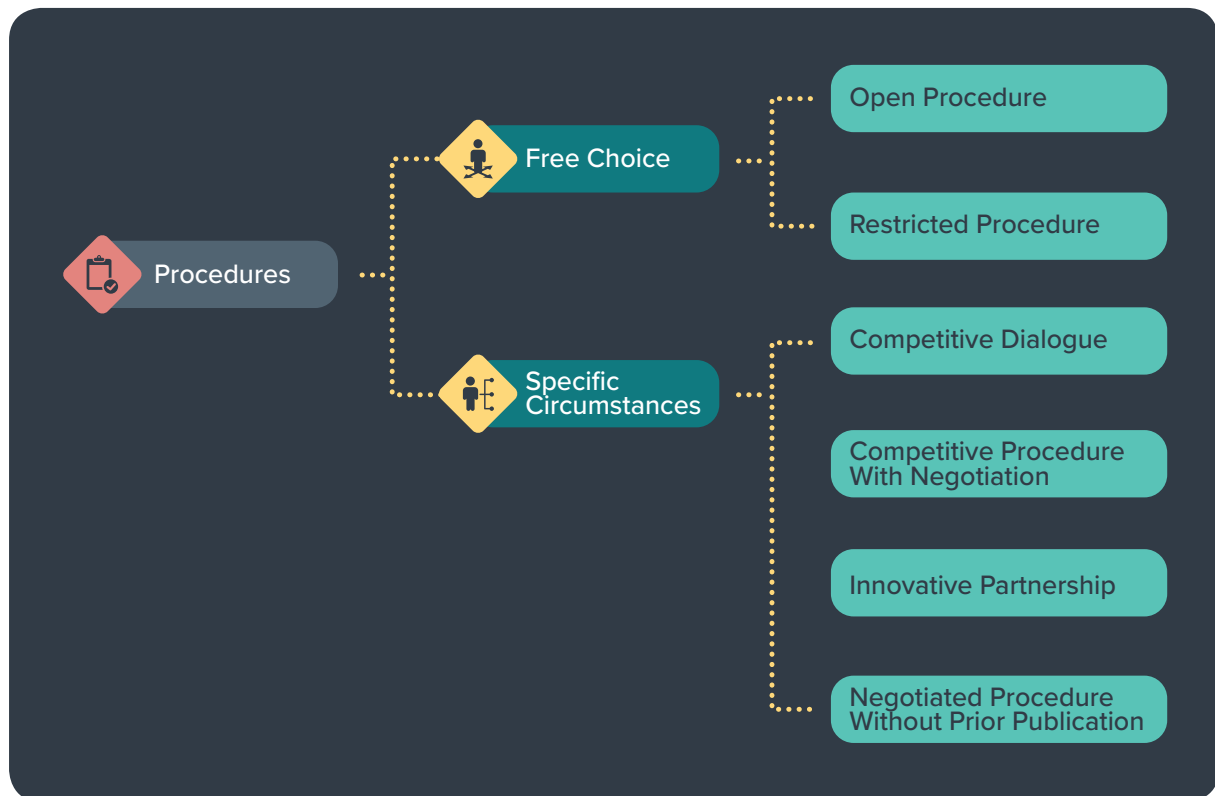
Procedures

Free Choice

Open Procedure

Restricted Procedure

Specific Circumstances

Competitive Dialogue

Competitive Procedure With Negotiation

Innovative Partnership

Negotiated Procedure Without Prior Publication